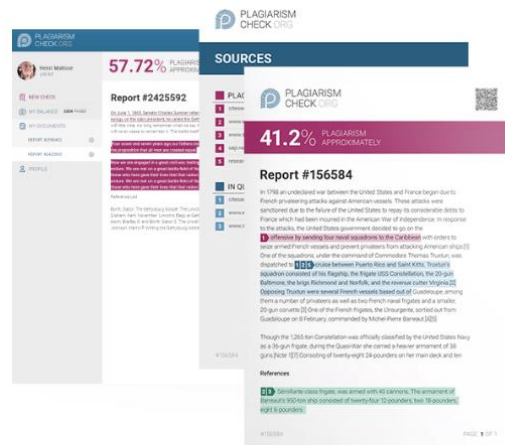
PLAGIARISM CHECK.ORG

Henri Matisse

NEW CHECK

MY BALANCE

MY DOCUMENTS

REPORT ARCHIVE

REPORT READING

PROFILE

57.72% PLAGIARISM APPROXIMATELY

Report #2425592

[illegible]

References

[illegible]

SOURCES

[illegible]

IN QU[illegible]

PLAGIARISM CHECK.ORG

41.2% PLAGIARISM APPROXIMATELY

Report #156584

In 1798 an undeclared war between the United States and France began due to French privateering attacks against American vessels. These attacks were sanctioned due to the failure of the United States to repay its considerable debts to France which had been incurred in the American War of Independence. In response to the attacks, the United States began government decided to go on the offensive by sending four naval squadrons to the Caribbean with orders to seize armed French vessels and prevent privateers from attacking American ships.[1] One of the squadrons, under the command of Commodore Thomas Truxtun, was dispatched to cruise between Puerto Rico and Saint Kitts. Truxtun's squadron consisted of his flagship, the frigate USS Constellation, the 20-gun Baltimore, the brigs Richmond and Norfolk, and the revenue cutter Virginia.[2] Opposing Truxtun were several French vessels based out of Guadeloupe, among them a number of privateers as well as two French naval frigates and a smaller, 20-gun corvette.[3] One of the French frigates, the Insurgente, sorted out from Guadeloupe on 8 February, commanded by Michel-Pierre Barreaut.[4][5]

Though the 1,265 ton Constellation was officially classified by the United States Navy as a 36-gun frigate, during the Quasi-War she carried a heavier armament of 38 guns.[Note 1][7] Consisting of twenty-eight 24-pounders on her main deck and ten

References

Semillante-class frigate, was armed with 40 cannons. The armament of Barreaut's 950 ton ship consisted of twenty-four 12-pounders, two 18-pounders, eight 6-pounders

#156584

PAGE 1 OF 1